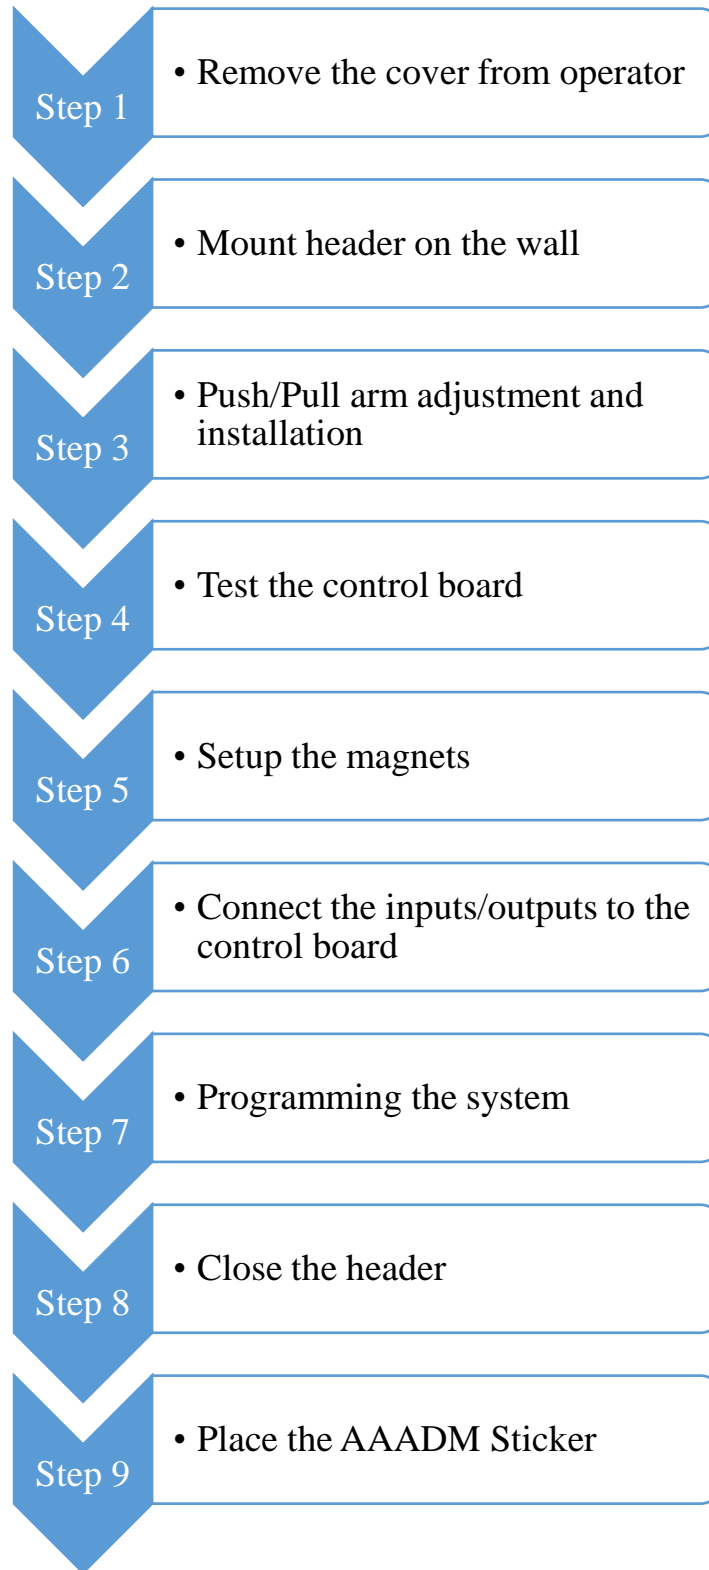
Step 1

• Remove the cover from operator

Step 2

• Mount header on the wall

Step 3

• Push/Pull arm adjustment and installation

Step 4

• Test the control board

Step 5

• Setup the magnets

Step 6

• Connect the inputs/outputs to the control board

Step 7

• Programming the system

Step 8

• Close the header

Step 9

• Place the AAADM Sticker